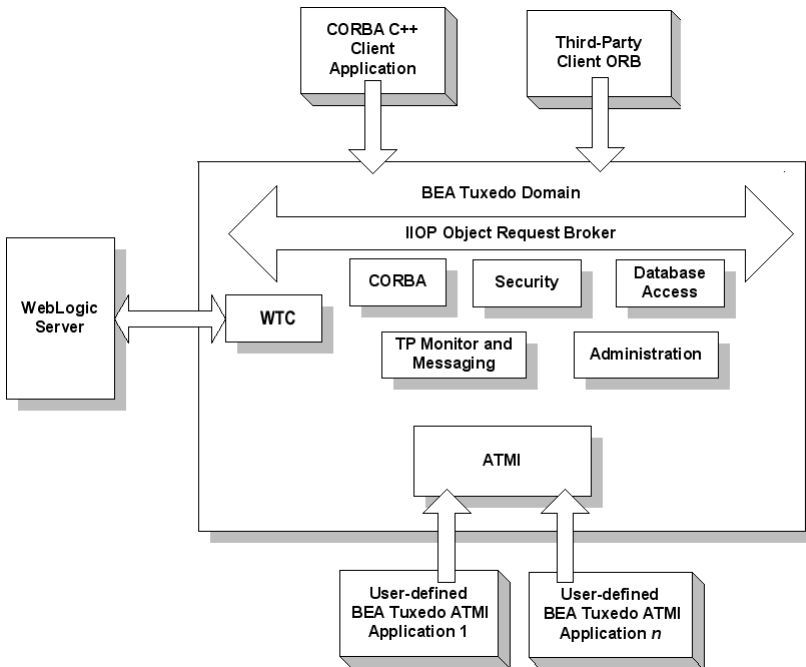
CORBA C++ Client Application

Third-Party Client ORB

BEA Tuxedo Domain

IIOP Object Request Broker

WebLogic Server

WTC

CORBA

Security

Database Access

TP Monitor and Messaging

Administration

ATMI

User-defined BEA Tuxedo ATMI Application 1

User-defined BEA Tuxedo ATMI Application *n*